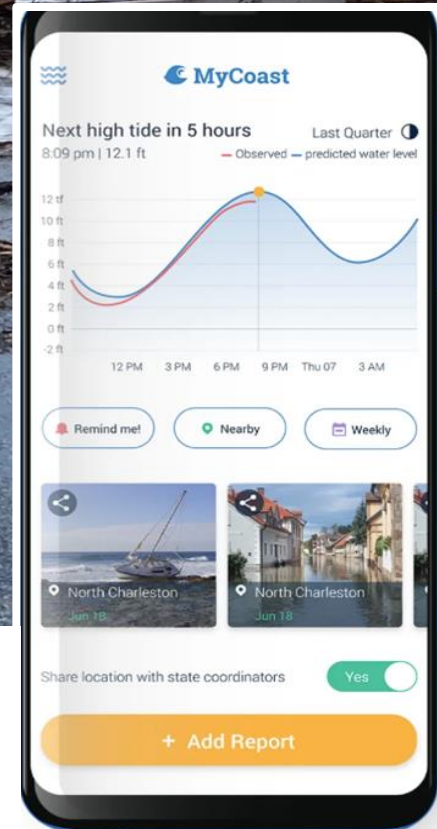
MyCoast

Next high tide in 5 hours

Last Quarter

8:09 pm | 12.1 ft

— Observed — predicted water level

12 tf
10 ft
8 ft
6 ft
4 ft
2 ft
0 ft
-2 ft

12 PM 3 PM 6 PM 9 PM Thu 07 3 AM

Remind me!

Nearby

Weekly

North Charleston
Jun 18

North Charleston
Jun 18

Share location with state coordinators

Yes

+ Add Report